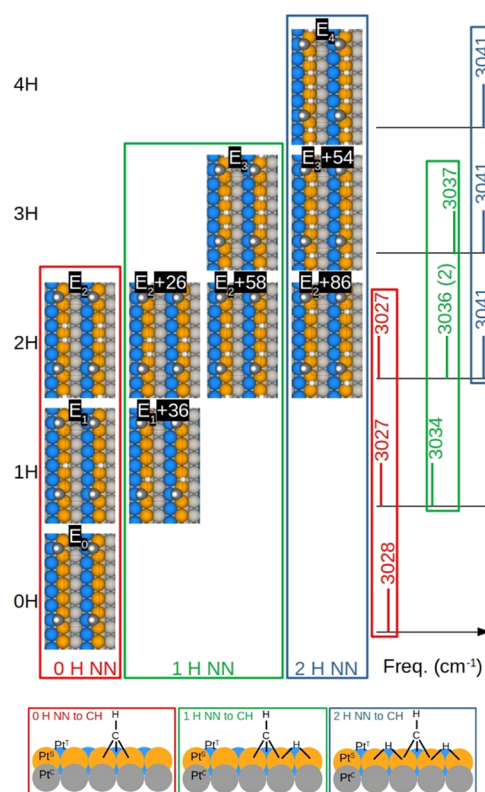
4H
3H
2H
1H
0H

$E_4$
$E_3$
$E_3$+54
$E_2$
$E_2$+26
$E_2$+58
$E_2$+86
$E_1$
$E_1$+36
$E_0$

0 H NN
1 H NN
2 H NN
Freq. (cm$^{-1}$)

3028
3027
3027
3034
3036 (2)
3037
3041
3041
3041

0 H NN to CH
H
C
Pt$^T$
Pt$^S$
Pt$^C$

1 H NN to CH
H
C
H
Pt$^T$
Pt$^S$
Pt$^C$

2 H NN to CH
H
C
H
H
Pt$^T$
Pt$^S$
Pt$^C$